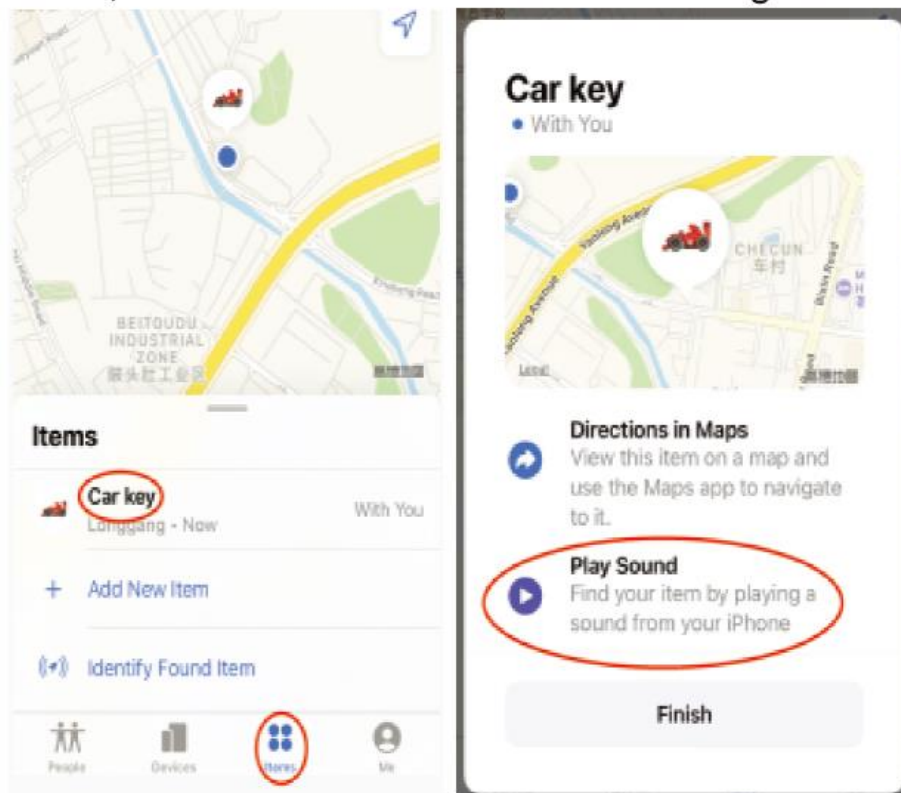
BEITOUDU INDUSTRIAL ZONE
坂头肚工业区

Items

Car key
Longgang • Now
With You

+ Add New Item

Identify Found Item

People Devices Items Me

Car key
• With You

Yabitong Avenue
CHECUN
车村
Legal

Directions in Maps
View this item on a map and use the Maps app to navigate to it.

Play Sound
Find your item by playing a sound from your iPhone

Finish